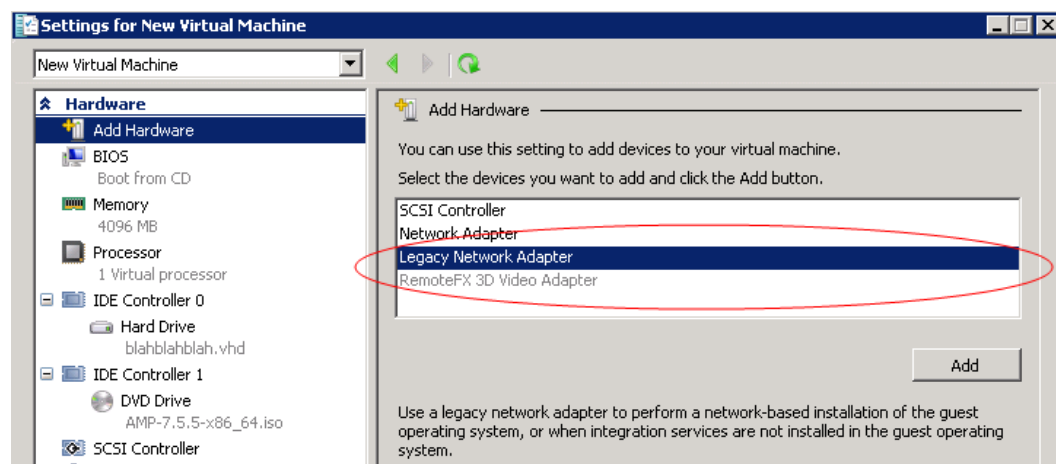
Settings for New Virtual Machine

New Virtual Machine

Hardware
Add Hardware
BIOS
Boot from CD
Memory
4096 MB
Processor
1 Virtual processor
IDE Controller 0
Hard Drive
blahblahblah.vhd
IDE Controller 1
DVD Drive
AMP-7.5.5-x86_64.iso
SCSI Controller

Add Hardware

You can use this setting to add devices to your virtual machine.

Select the devices you want to add and click the Add button.

SCSI Controller
Network Adapter
Legacy Network Adapter
RemoteFX 3D Video Adapter

Add

Use a legacy network adapter to perform a network-based installation of the guest operating system, or when integration services are not installed in the guest operating system.